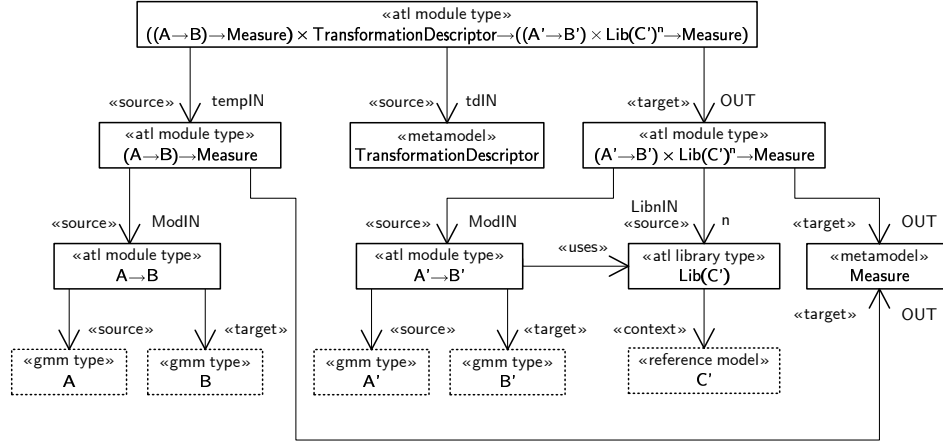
«atl module type»
((A→B)→Measure) × TransformationDescriptor→((A'→B') × Lib(C')$^n$→Measure)

«source» tempIN

«source» tdIN

«target» OUT

«atl module type»
(A→B)→Measure

«metamodel»
TransformationDescriptor

«atl module type»
(A'→B') × Lib(C')$^n$→Measure

«source» ModIN

«source» ModIN

LibnIN
«source» n

«target» OUT

«atl module type»
A→B

«atl module type»
A'→B'

«uses»

«atl library type»
Lib(C')

«metamodel»
Measure

«source»

«target»

«source»

«target»

«context»

«target»

OUT

«gmm type»
A

«gmm type»
B

«gmm type»
A'

«gmm type»
B'

«reference model»
C'